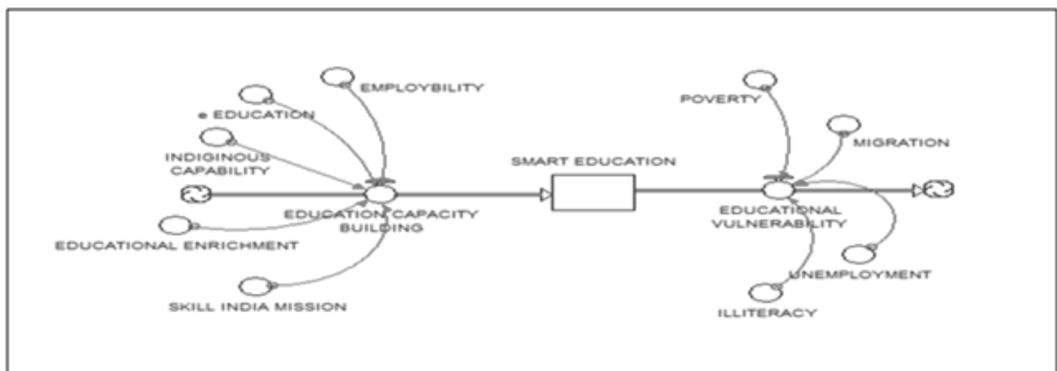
EMPLOYBILITY

e EDUCATION

INDIGINOUS CAPABILITY

EDUCATIONAL ENRICHMENT

SKILL INDIA MISSION

EDUCATION CAPACITY BUILDING

SMART EDUCATION

POVERTY

MIGRATION

EDUCATIONAL VULNERABILITY

UNEMPLOYMENT

ILLITERACY